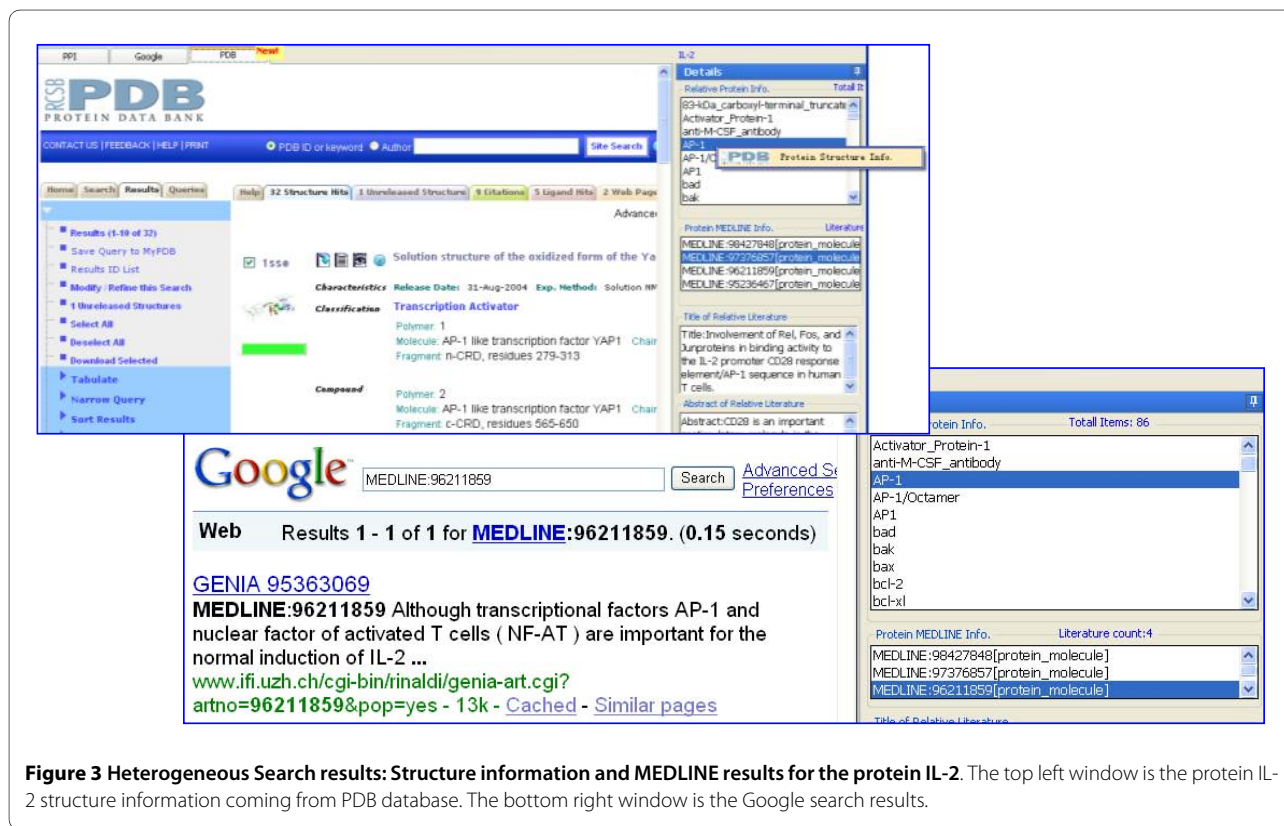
PPI Google PDB New

RCSB PDB PROTEIN DATA BANK

CONTACT US | FEEDBACK | HELP | PRINT

PDB ID or keyword Author Site Search

Home Search Results Queries

Help 32 Structure Hits 1 Unreleased Structure 9 Citations 5 Ligand Hits 2 Web Page

Advance

Results (1-10 of 32)
Save Query to MyPDB
Results ID List
Modify / Refine this Search
1 Unreleased Structures
Select All
Deselect All
Download Selected
Tabulate
Narrow Query
Sort Results

1sse Solution structure of the oxidized form of the Ya

Characteristics Release Date: 31-Aug-2004 Exp. Method: Solution NM

Classification Transcription Activator

Polymer: 1
Molecule: AP-1 like transcription factor YAP1 Chair
Fragment: n-CRD, residues 279-313

Compound

Polymer: 2
Molecule: AP-1 like transcription factor YAP1 Chair
Fragment: c-CRD, residues 565-650

IL-2
Details
Relative Protein Info. Total It
83-kDa_carboxyl-terminal_truncate
Activator_Protein-1
anti-M-CSF_antibody
AP-1
AP-1/O
AP1
bad
bak

PDB Protein Structure Info.

Protein MEDLINE Info. Literature
MEDLINE:98427848[protein_molecule
MEDLINE:97376857[protein_molecule
MEDLINE:96211859[protein_molecule
MEDLINE:95236467[protein_molecule

Title of Relative Literature
Title:Involvement of Rel, Fos, and Junproteins in binding activity to the IL-2 promoter CD28 response element/AP-1 sequence in human T cells.

Abstract of Relative Literature
Abstract:CD28 is an important

Google MEDLINE:96211859 Search Advanced Se Preferences

Web Results 1 - 1 of 1 for MEDLINE:96211859. (0.15 seconds)

GENIA 95363069
MEDLINE:96211859 Although transcriptional factors AP-1 and nuclear factor of activated T cells ( NF-AT ) are important for the normal induction of IL-2 ...
www.ifi.uzh.ch/cgi-bin/rinaldi/genia-art.cgi?artno=96211859&pop=yes - 13k - Cached - Similar pages

rotein Info. Totall Items: 86
Activator_Protein-1
anti-M-CSF_antibody
AP-1
AP-1/Octamer
AP1
bad
bak
bax
bcl-2
bcl-xl

Protein MEDLINE Info. Literature count:4
MEDLINE:98427848[protein_molecule]
MEDLINE:97376857[protein_molecule]
MEDLINE:96211859[protein_molecule]

Title of Relative Literature

Figure 3 Heterogeneous Search results: Structure information and MEDLINE results for the protein IL-2. The top left window is the protein IL-2 structure information coming from PDB database. The bottom right window is the Google search results.